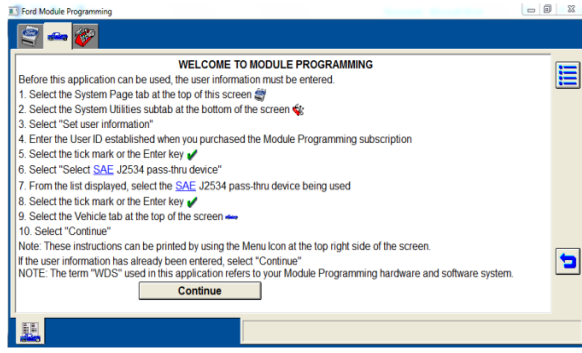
Ford Module Programming

WELCOME TO MODULE PROGRAMMING

Before this application can be used, the user information must be entered.
1. Select the System Page tab at the top of this screen
2. Select the System Utilities subtab at the bottom of the screen
3. Select "Set user information"
4. Enter the User ID established when you purchased the Module Programming subscription
5. Select the tick mark or the Enter key
6. Select "Select SAE J2534 pass-thru device"
7. From the list displayed, select the SAE J2534 pass-thru device being used
8. Select the tick mark or the Enter key
9. Select the Vehicle tab at the top of the screen
10. Select "Continue"
Note: These instructions can be printed by using the Menu Icon at the top right side of the screen.
If the user information has already been entered, select "Continue"
NOTE: The term "WDS" used in this application refers to your Module Programming hardware and software system.

Continue